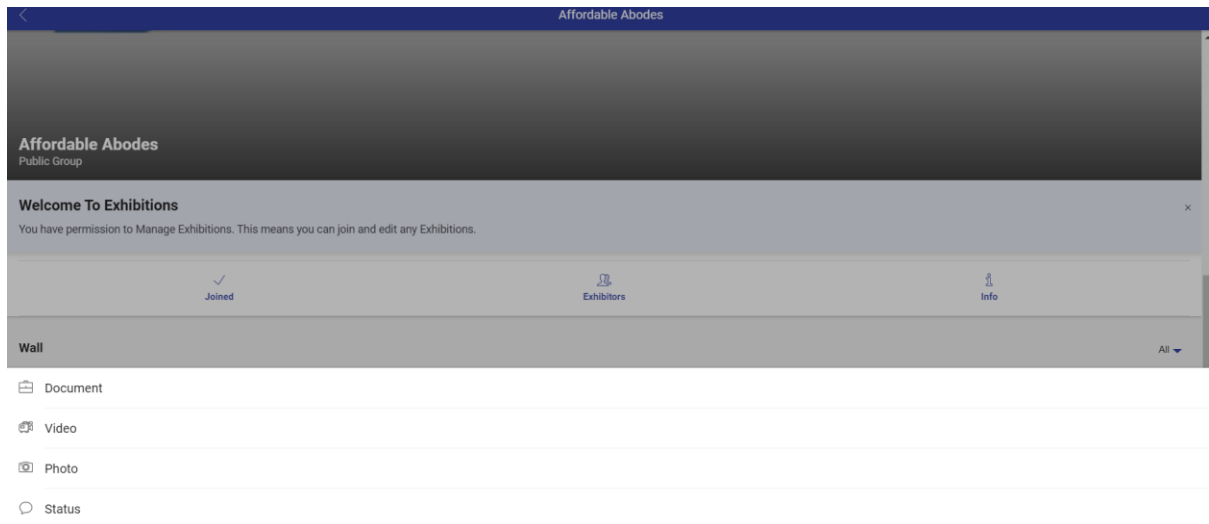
Affordable Abodes

Affordable Abodes
Public Group

Welcome To Exhibitions
You have permission to Manage Exhibitions. This means you can join and edit any Exhibitions.

×

Joined

Exhibitors

Info

Wall

All

Document

Video

Photo

Status